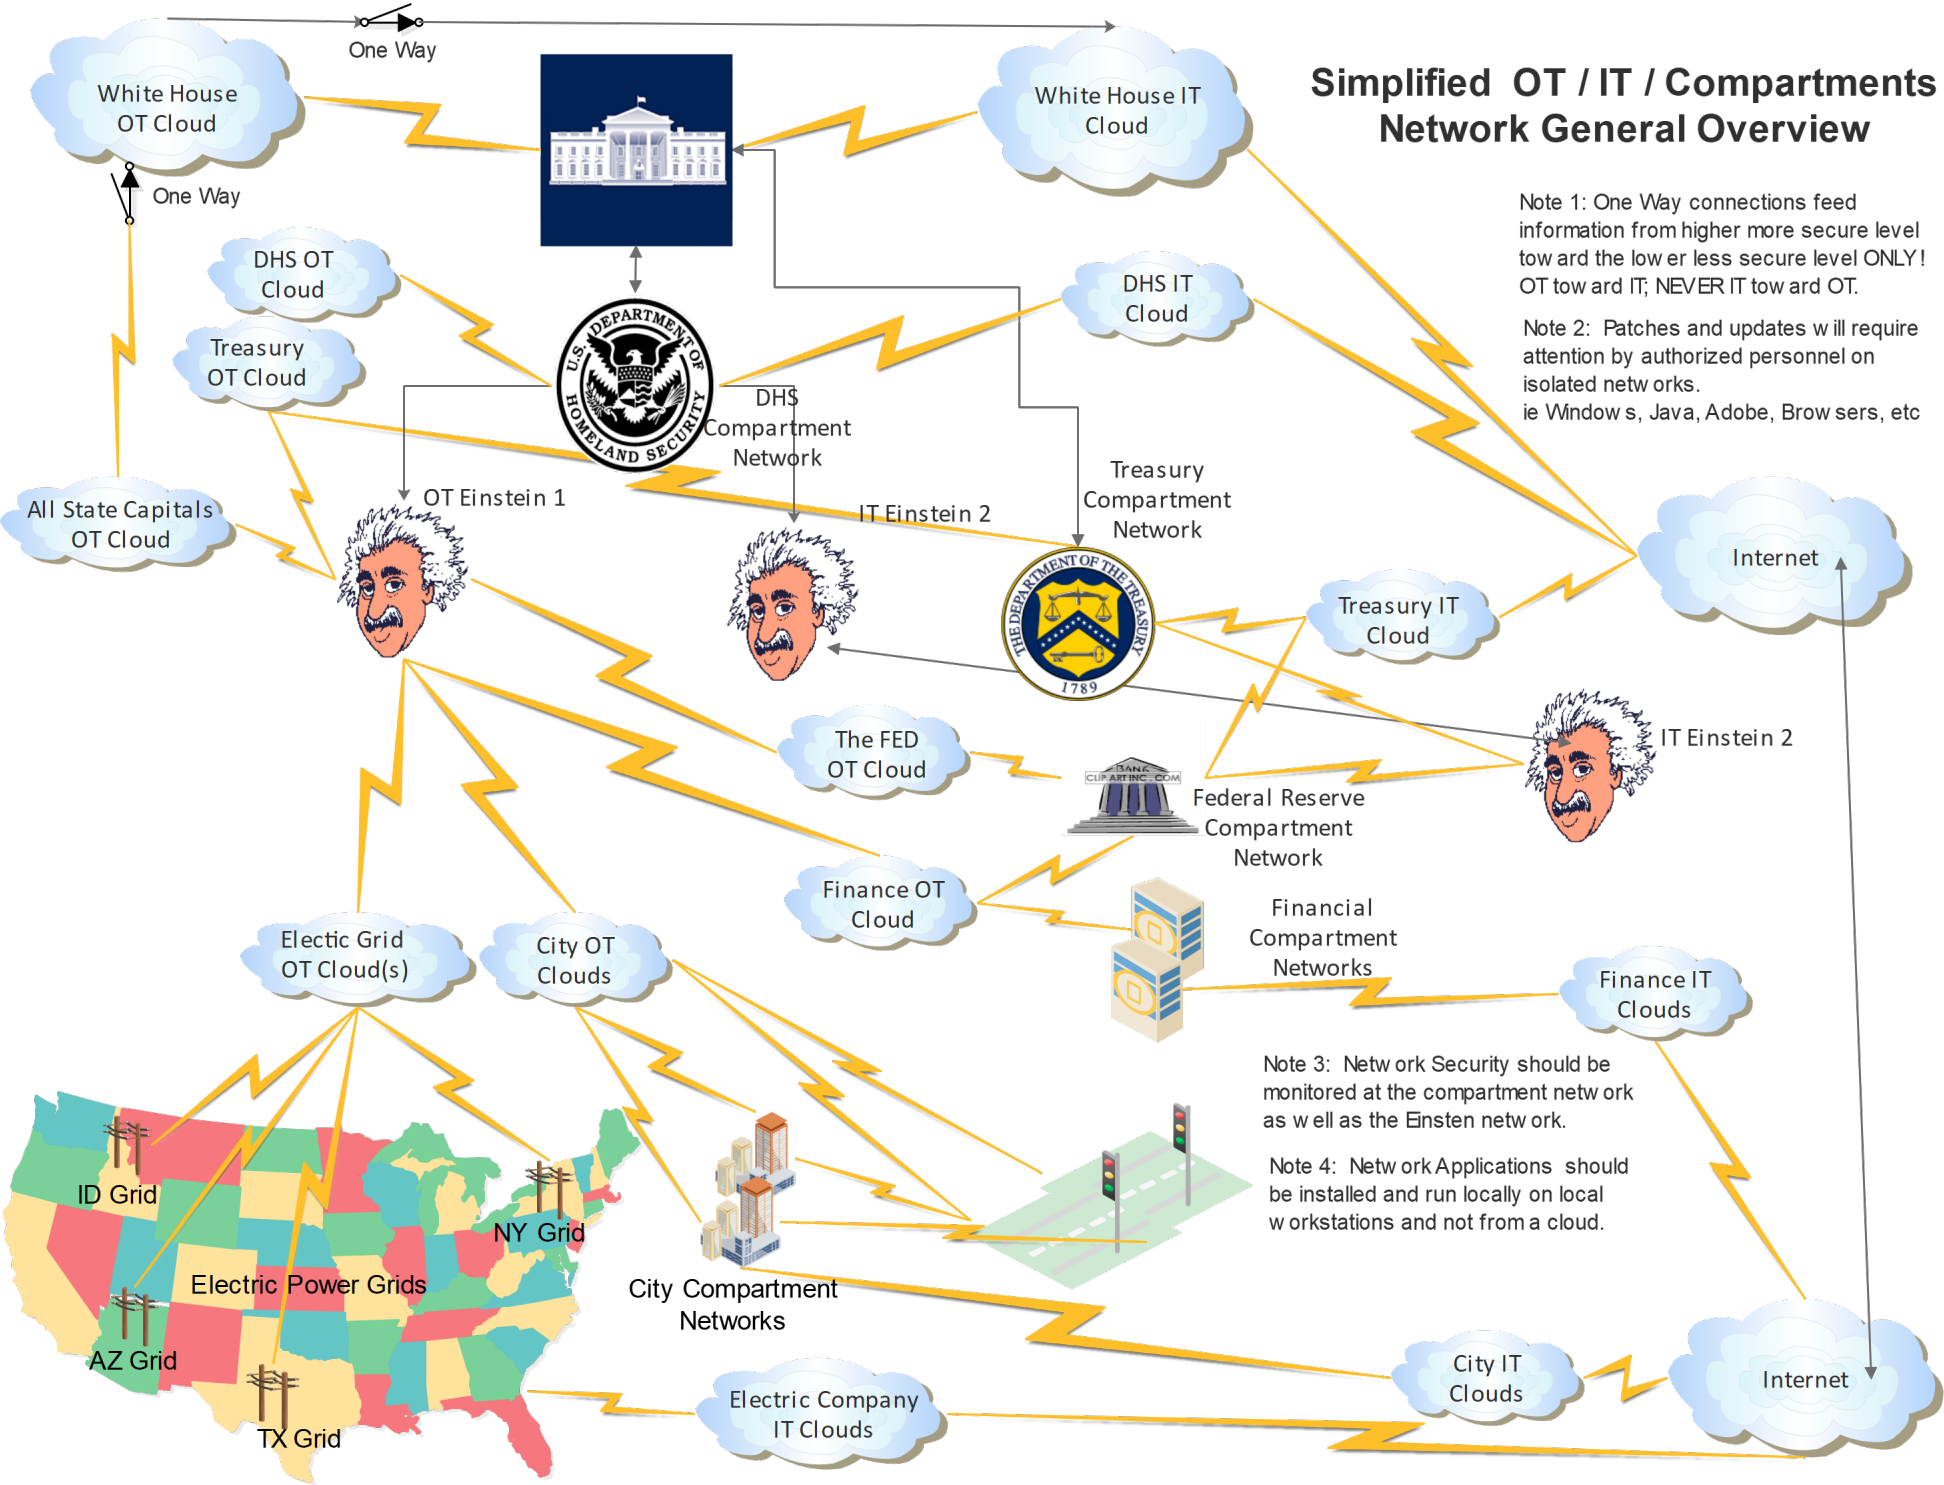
Simplified OT / IT / Compartments Network General Overview

One Way

White House OT Cloud

White House IT Cloud

One Way

Note 1: One Way connections feed information from higher more secure level tow ard the low er less secure level ONLY! OT tow ard IT; NEVER IT tow ard OT.

Note 2: Patches and updates w ill require attention by authorized personnel on isolated netw orks. ie Window s, Java, Adobe, Brow sers, etc

DHS OT Cloud

DHS IT Cloud

Treasury OT Cloud

U.S. DEPARTMENT OF HOMELAND SECURITY

DHS Compartment Network

All State Capitals OT Cloud

OT Einstein 1

IT Einstein 2

Treasury Compartment Network

Internet

THE DEPARTMENT OF THE TREASURY 1789

Treasury IT Cloud

IT Einstein 2

The FED OT Cloud

BANK CLIPARTINC.COM

Federal Reserve Compartment Network

Finance OT Cloud

Financial Compartment Networks

Electic Grid OT Cloud(s)

City OT Clouds

Finance IT Clouds

Note 3: Netw ork Security should be monitored at the compartment netw ork as w ell as the Ensten netw ork.

Note 4: Netw ork Applications should be installed and run locally on local w orkstations and not from a cloud.

ID Grid

NY Grid

Electric Power Grids

City Compartment Networks

AZ Grid

TX Grid

Electric Company IT Clouds

City IT Clouds

Internet